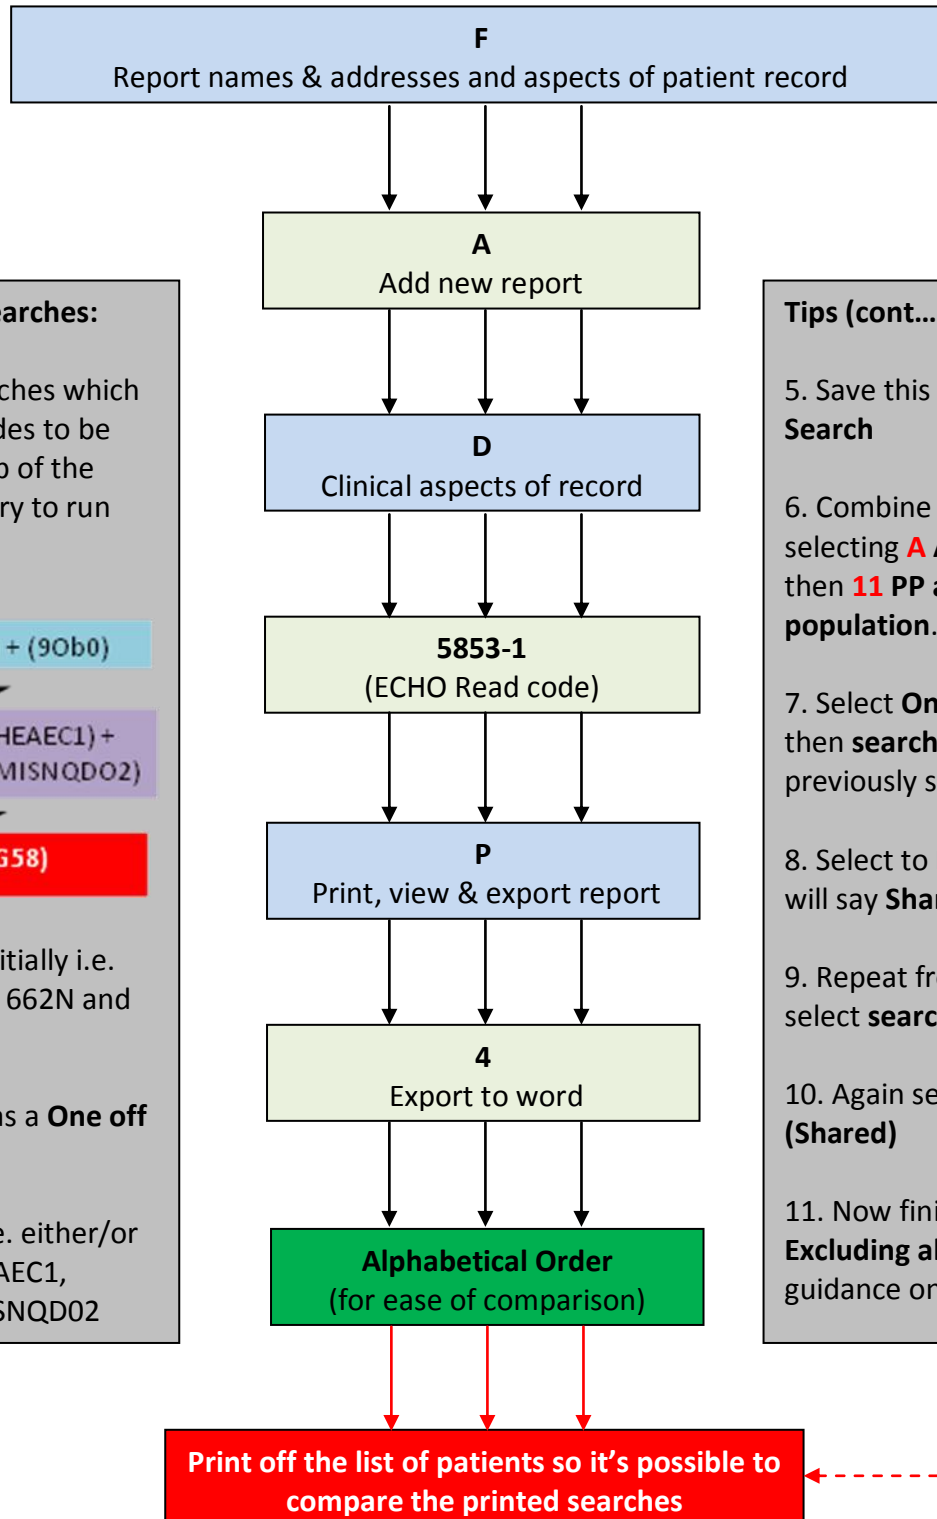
F
Report names & addresses and aspects of patient record

A
Add new report

D
Clinical aspects of record

5853-1
(ECHO Read code)

P
Print, view & export report

4
Export to word

Alphabetical Order
(for ease of comparison)

Print off the list of patients so it's possible to compare the printed searches

arches:

ches which
des to be
o of the
ry to run

+ (9Ob0)

HEAEC1) +
MISNQDO2)

G58)

itially i.e.
662N and

s a One off

e. either/or
AEC1,
SNQD02

Tips (cont…

5. Save this
Search

6. Combine
selecting A
then 11 PP
population.

7. Select On
then search
previously s

8. Select to
will say Shar

9. Repeat fr
select searc

10. Again se
(Shared)

11. Now fini
Excluding al
guidance on